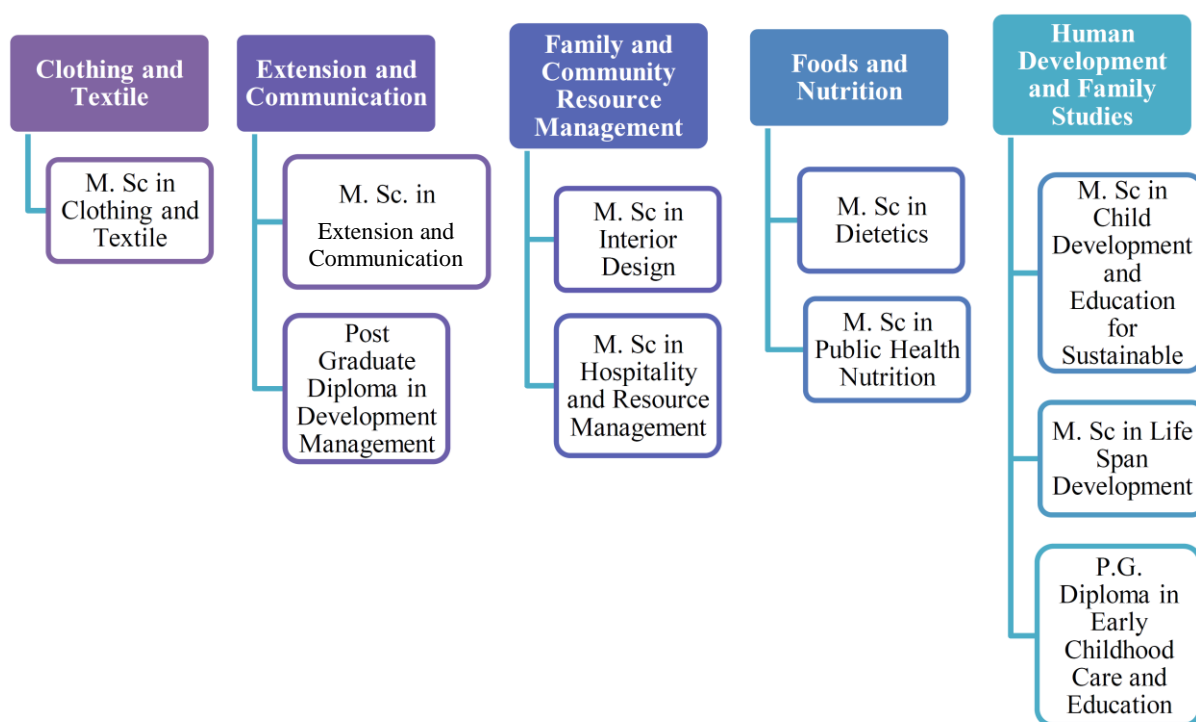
Clothing and Textile

M. Sc in Clothing and Textile

Extension and Communication

M. Sc. in Extension and Communication

Post Graduate Diploma in Development Management

Family and Community Resource Management

M. Sc in Interior Design

M. Sc in Hospitality and Resource Management

Foods and Nutrition

M. Sc in Dietetics

M. Sc in Public Health Nutrition

Human Development and Family Studies

M. Sc in Child Development and Education for Sustainable

M. Sc in Life Span Development

P.G. Diploma in Early Childhood Care and Education